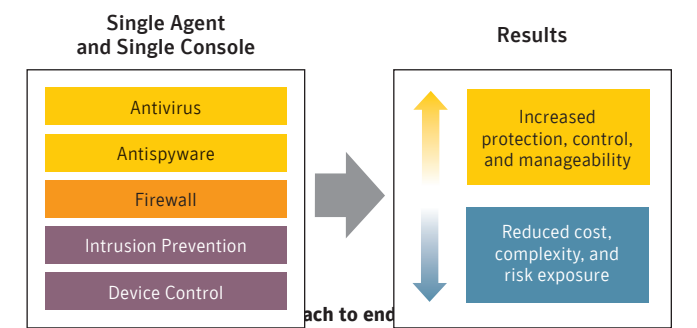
Single Agent and Single Console

Antivirus

Antispyware

Firewall

Intrusion Prevention

Device Control

Results

Increased protection, control, and manageability

Reduced cost, complexity, and risk exposure

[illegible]ach to end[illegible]